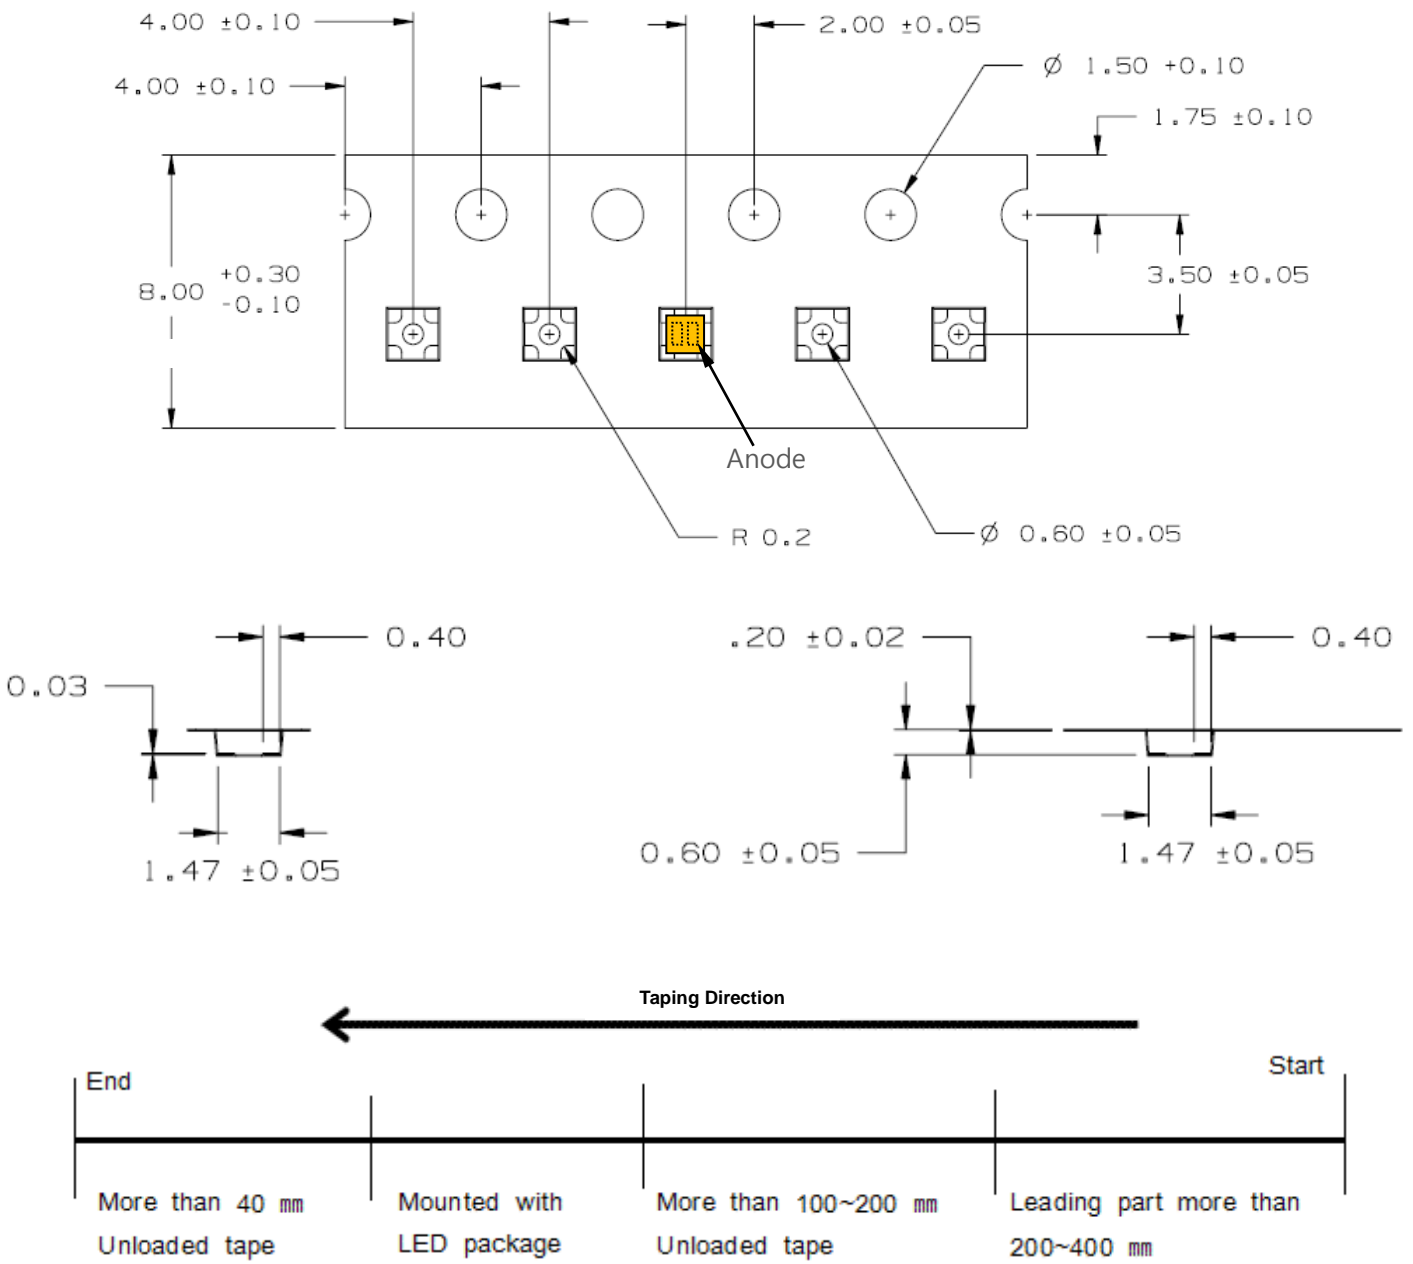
4.00 ±0.10

2.00 ±0.05

4.00 ±0.10

Ø 1.50 +0.10

1.75 ±0.10

8.00 $^{+0.30}_{-0.10}$

3.50 ±0.05

Anode

R 0.2

Ø 0.60 ±0.05

0.40

0.03

1.47 ±0.05

.20 ±0.02

0.40

0.60 ±0.05

1.47 ±0.05

Taping Direction

End

Start

More than 40 mm Unloaded tape

Mounted with LED package

More than 100~200 mm Unloaded tape

Leading part more than 200~400 mm